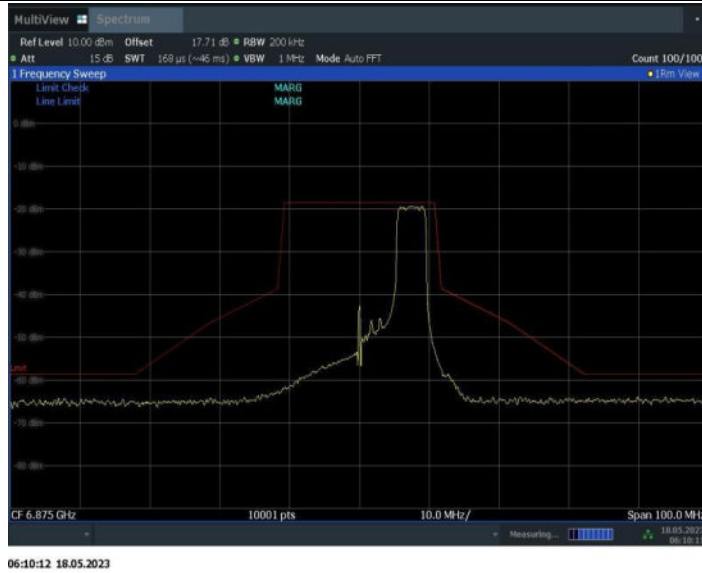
MultiView Spectrum

Ref Level 10.00 dBm Offset 17.71 dB RBW 200 kHz
Att 15 dB SWT 168 µs (~46 ms) VBW 1 MHz Mode Auto FFT Count 100/100

1 Frequency Sweep 1Rm View

Limit Check MARG
Line Limit MARG

0 dBm
-10 dBm
-20 dBm
-30 dBm
-40 dBm
-50 dBm
Limit
-60 dBm
-70 dBm
-80 dBm

CF 6.875 GHz 10001 pts 10.0 MHz/ Span 100.0 MHz

Measuring... 18.05.2023 06:10:1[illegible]

06:10:12 18.05.2023